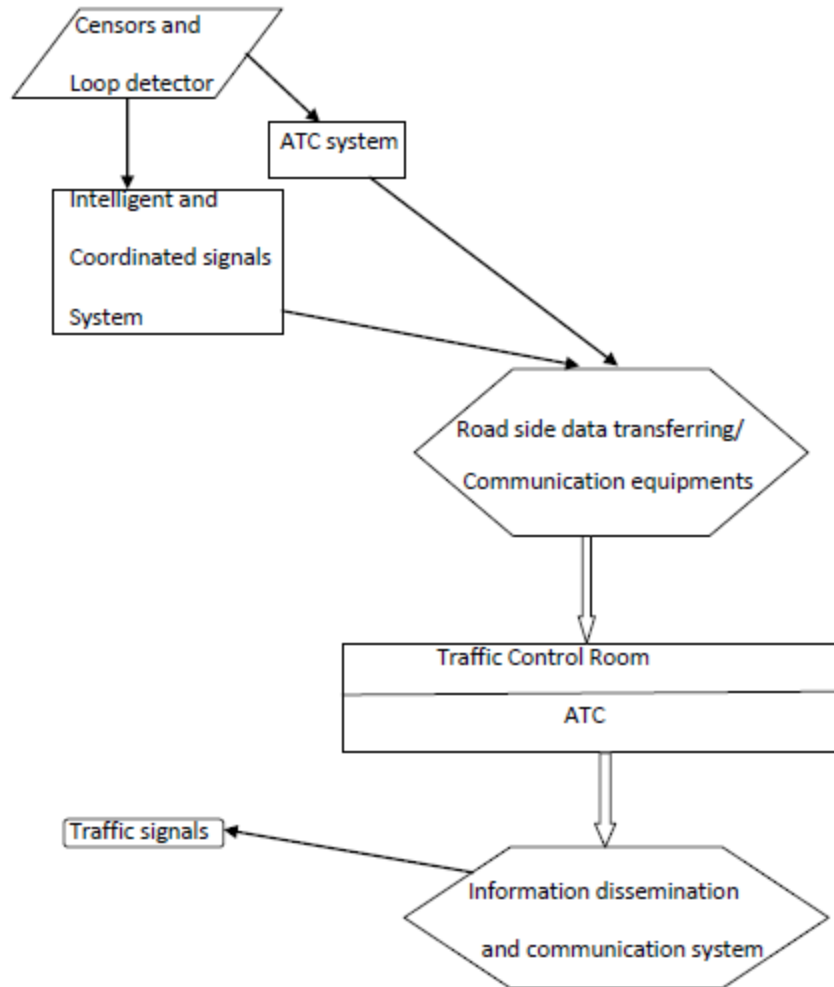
Censors and Loop detector

ATC system

Intelligent and Coordinated signals System

Road side data transferring/ Communication equipments

Traffic Control Room

ATC

Traffic signals

Information dissemination and communication system